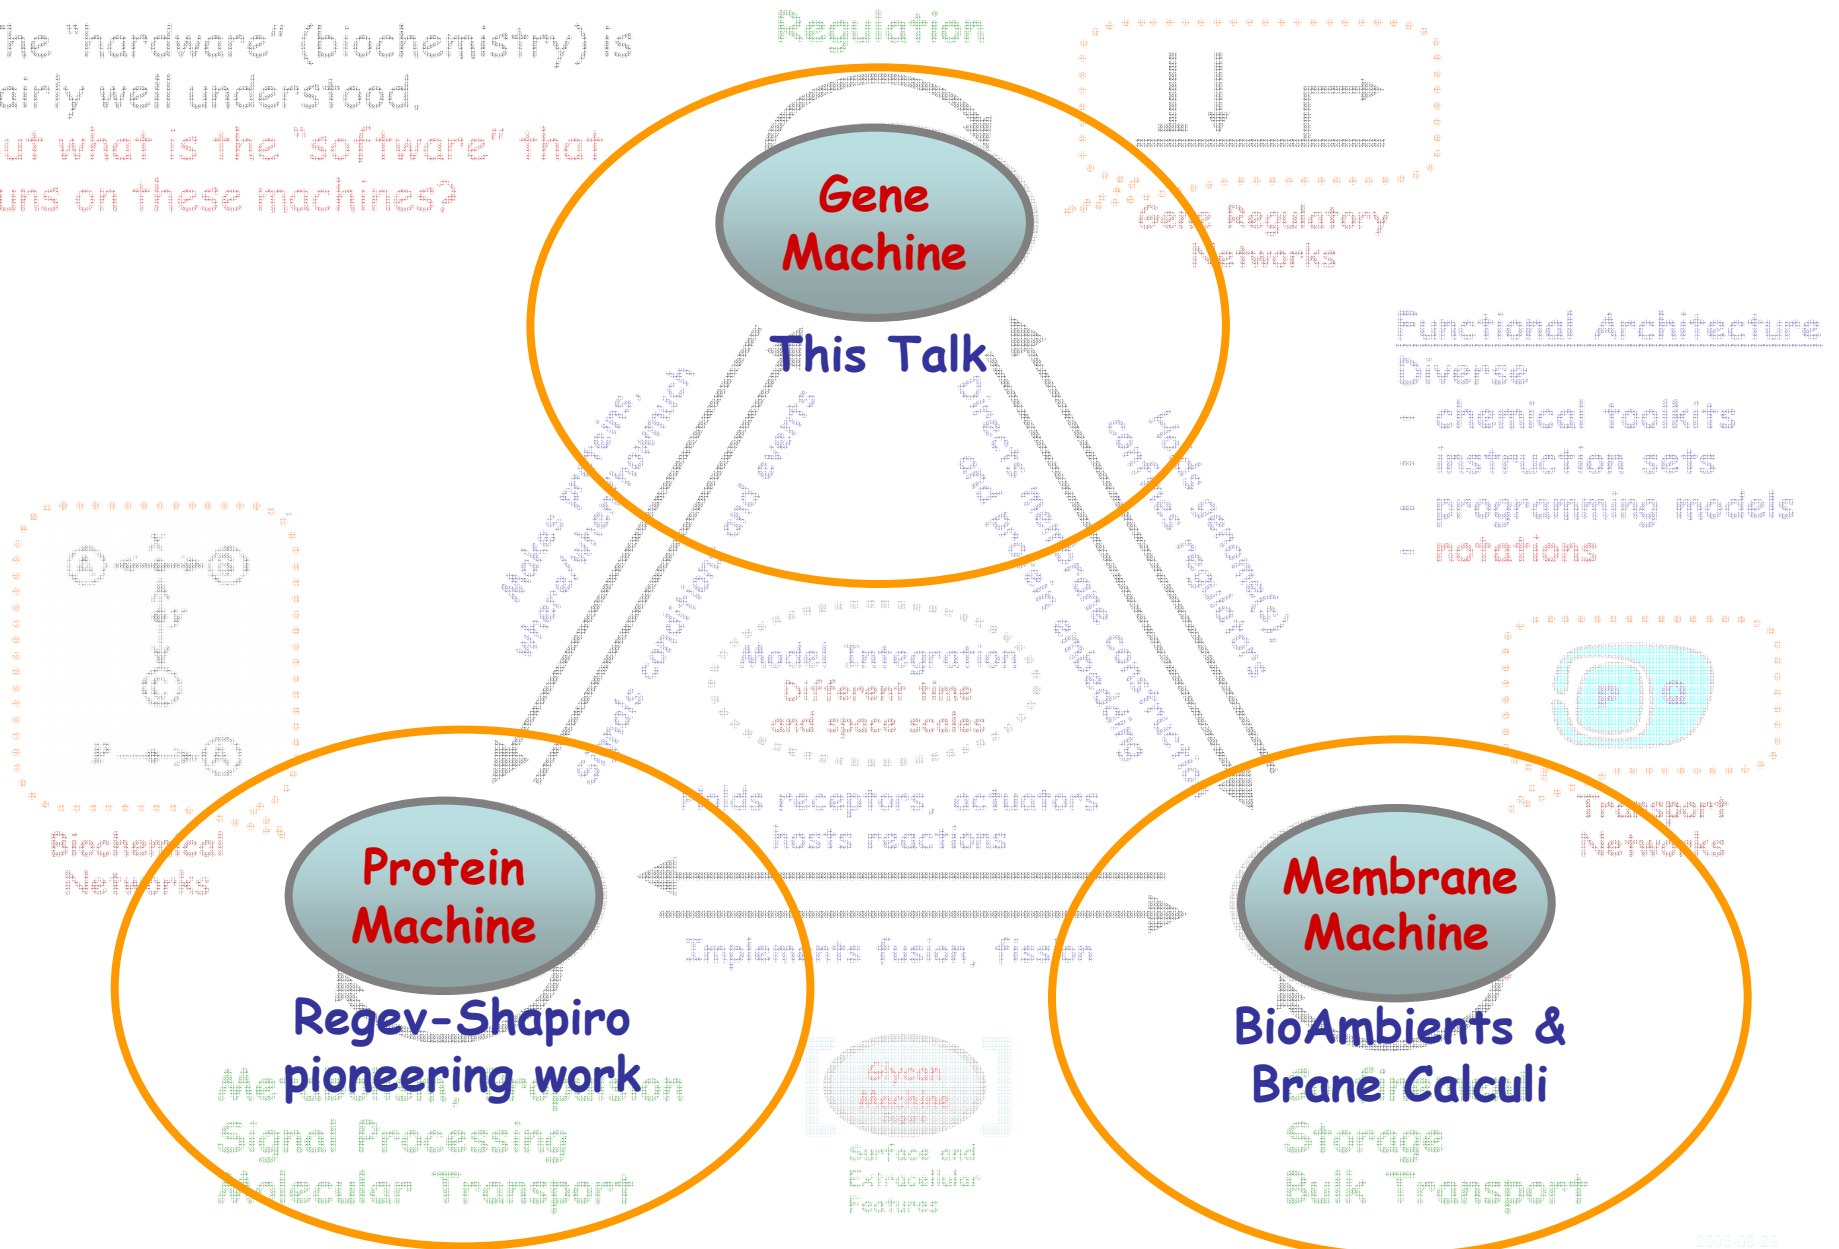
he "hardware" (biochemistry) is
airly well understood.
ut what is the "software" that
uns on these machines?

Regulation

Gene Regulatory
Networks

Gene
Machine

This Talk

Functional Architecture
Diverse
- chemical toolkits
- instruction sets
- programming models
- notations

Makes proteins,
where/when/howmuch

Signals conditions and events

Directs membrane construction
and protein embedding

Holds genome(s),
confines regulators

Model Integration
Different time
and space scales

Biochemical
Networks

Transport
Networks

Holds receptors, actuators
hosts reactions

Protein
Machine

Membrane
Machine

Implements fusion, fission

Regev-Shapiro
pioneering work

BioAmbients &
Brane Calculi

Metabolism, Propulsion
Signal Processing
Molecular Transport

Glycan
Machine

Surface and
Extracellular
Features

Storage
Bulk Transport